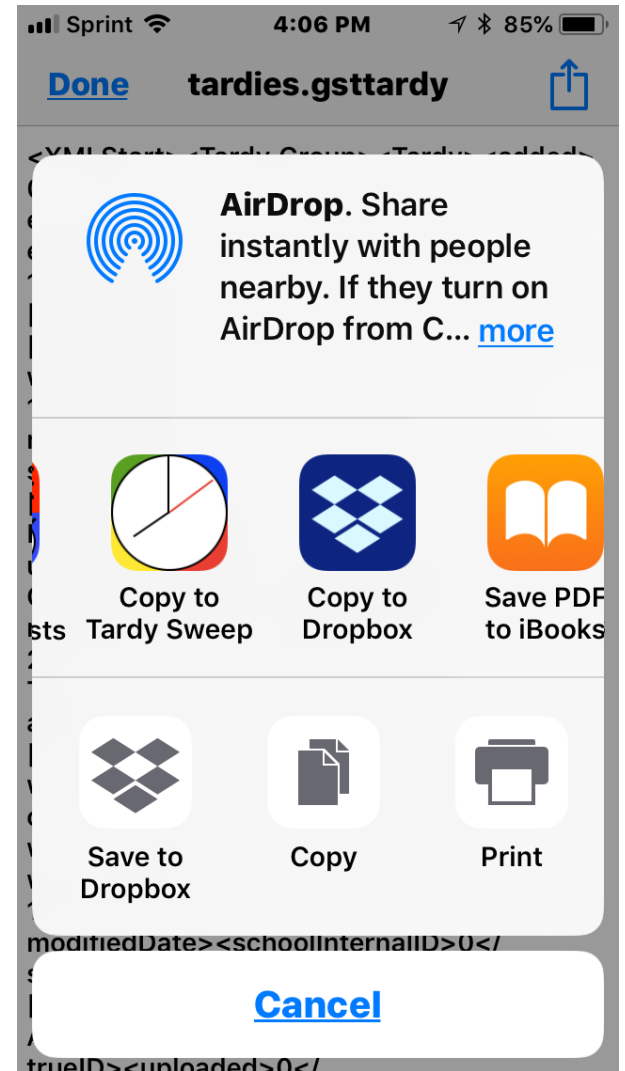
Sprint 4:06 PM 85%

Done tardies.gsttardy

<XML Start> <Tardy Group> <Tardy> <added>

AirDrop. Share instantly with people nearby. If they turn on AirDrop from C... more

sts

Copy to Tardy Sweep

Copy to Dropbox

Save PDF to iBooks

Save to Dropbox

Copy

Print

modifiedDate><schoolInternalID>0</

Cancel

trueID><uploaded>0</